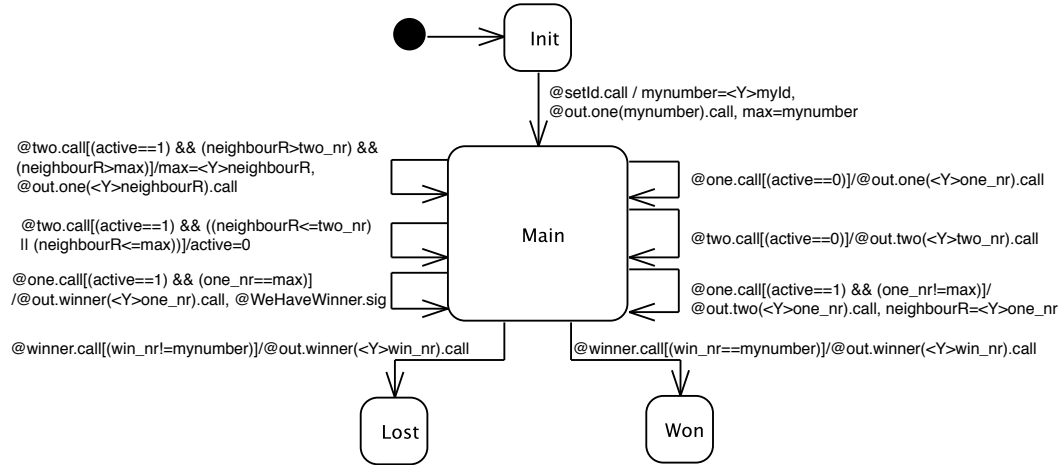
Init

@setId.call / mynumber=<Y>myId, @out.one(mynumber).call, max=mynumber

@two.call[(active==1) && (neighbourR>two_nr) && (neighbourR>max)]/max=<Y>neighbourR, @out.one(<Y>neighbourR).call

@two.call[(active==1) && ((neighbourR<=two_nr) II (neighbourR<=max))]/active=0

@one.call[(active==1) && (one_nr==max)] /@out.winner(<Y>one_nr).call, @WeHaveWinner.sig

Main

@one.call[(active==0)]/@out.one(<Y>one_nr).call

@two.call[(active==0)]/@out.two(<Y>two_nr).call

@one.call[(active==1) && (one_nr!=max)]/ @out.two(<Y>one_nr).call, neighbourR=<Y>one_nr

@winner.call[(win_nr!=mynumber)]/@out.winner(<Y>win_nr).call

@winner.call[(win_nr==mynumber)]/@out.winner(<Y>win_nr).call

Lost

Won